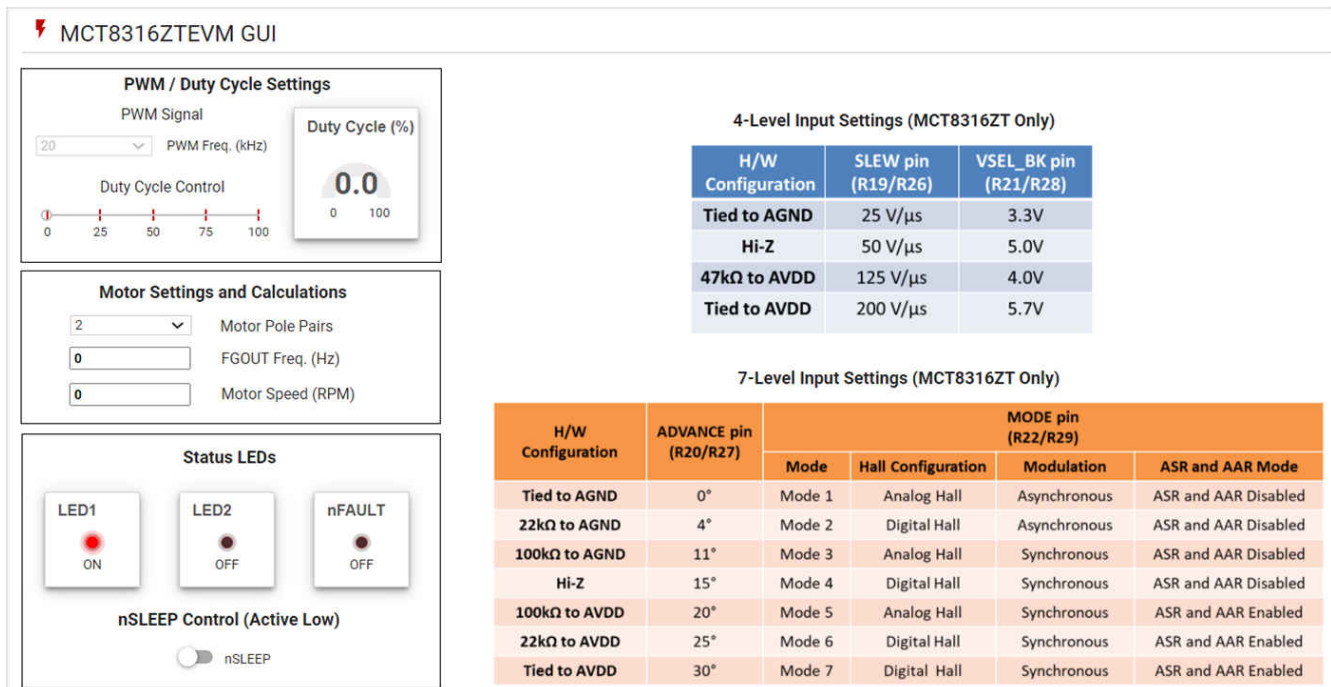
MCT8316ZTEVM GUI

PWM / Duty Cycle Settings

PWM Signal

20 PWM Freq. (kHz)

Duty Cycle Control

0 25 50 75 100

Duty Cycle (%)

0.0

0 100

Motor Settings and Calculations

2 Motor Pole Pairs

0 FGOUT Freq. (Hz)

0 Motor Speed (RPM)

Status LEDs

LED1
ON

LED2
OFF

nFAULT
OFF

nSLEEP Control (Active Low)

nSLEEP

4-Level Input Settings (MCT8316ZT Only)

| H/W Configuration | SLEW pin (R19/R26) | VSEL_BK pin (R21/R28) |
|---|---|---|
| Tied to AGND | 25 V/µs | 3.3V |
| Hi-Z | 50 V/µs | 5.0V |
| 47kΩ to AVDD | 125 V/µs | 4.0V |
| Tied to AVDD | 200 V/µs | 5.7V |

7-Level Input Settings (MCT8316ZT Only)

| H/W Configuration | ADVANCE pin (R20/R27) | MODE pin (R22/R29) Mode | Hall Configuration | Modulation | ASR and AAR Mode |
|---|---|---|---|---|---|
| Tied to AGND | 0° | Mode 1 | Analog Hall | Asynchronous | ASR and AAR Disabled |
| 22kΩ to AGND | 4° | Mode 2 | Digital Hall | Asynchronous | ASR and AAR Disabled |
| 100kΩ to AGND | 11° | Mode 3 | Analog Hall | Synchronous | ASR and AAR Disabled |
| Hi-Z | 15° | Mode 4 | Digital Hall | Synchronous | ASR and AAR Disabled |
| 100kΩ to AVDD | 20° | Mode 5 | Analog Hall | Synchronous | ASR and AAR Enabled |
| 22kΩ to AVDD | 25° | Mode 6 | Digital Hall | Synchronous | ASR and AAR Enabled |
| Tied to AVDD | 30° | Mode 7 | Digital Hall | Synchronous | ASR and AAR Enabled |